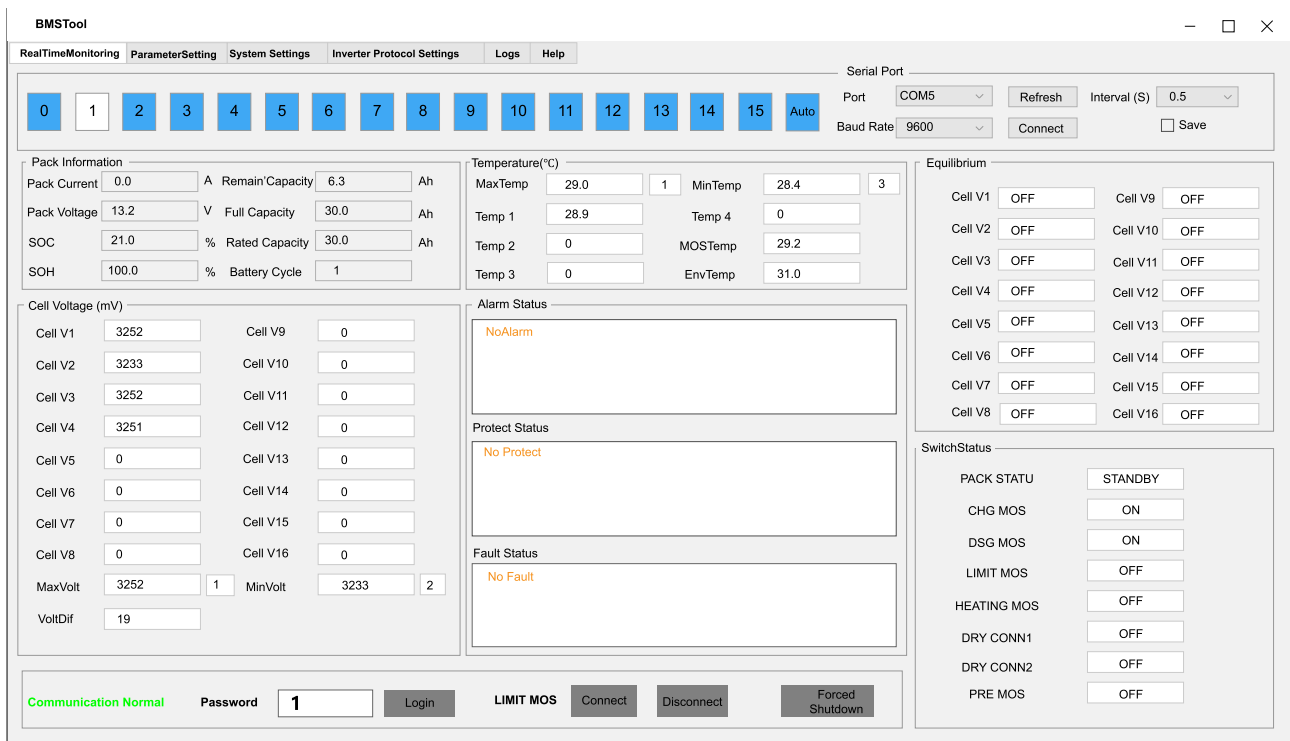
BMSTool

RealTimeMonitoring | ParameterSetting | System Settings | Inverter Protocol Settings | Logs | Help

0 1 2 3 4 5 6 7 8 9 10 11 12 13 14 15 Auto

Serial Port
Port COM5 Refresh Interval (S) 0.5
Baud Rate 9600 Connect Save

Pack Information
Pack Current 0.0 A Remain'Capacity 6.3 Ah
Pack Voltage 13.2 V Full Capacity 30.0 Ah
SOC 21.0 % Rated Capacity 30.0 Ah
SOH 100.0 % Battery Cycle 1

Temperature(℃)
MaxTemp 29.0 1 MinTemp 28.4 3
Temp 1 28.9 Temp 4 0
Temp 2 0 MOSTemp 29.2
Temp 3 0 EnvTemp 31.0

Equilibrium
Cell V1 OFF Cell V9 OFF
Cell V2 OFF Cell V10 OFF
Cell V3 OFF Cell V11 OFF
Cell V4 OFF Cell V12 OFF
Cell V5 OFF Cell V13 OFF
Cell V6 OFF Cell V14 OFF
Cell V7 OFF Cell V15 OFF
Cell V8 OFF Cell V16 OFF

Cell Voltage (mV)
Cell V1 3252 Cell V9 0
Cell V2 3233 Cell V10 0
Cell V3 3252 Cell V11 0
Cell V4 3251 Cell V12 0
Cell V5 0 Cell V13 0
Cell V6 0 Cell V14 0
Cell V7 0 Cell V15 0
Cell V8 0 Cell V16 0
MaxVolt 3252 1 MinVolt 3233 2
VoltDif 19

Alarm Status
NoAlarm

Protect Status
No Protect

Fault Status
No Fault

SwitchStatus
PACK STATU STANDBY
CHG MOS ON
DSG MOS ON
LIMIT MOS OFF
HEATING MOS OFF
DRY CONN1 OFF
DRY CONN2 OFF
PRE MOS OFF

Communication Normal Password 1 Login LIMIT MOS Connect Disconnect Forced Shutdown